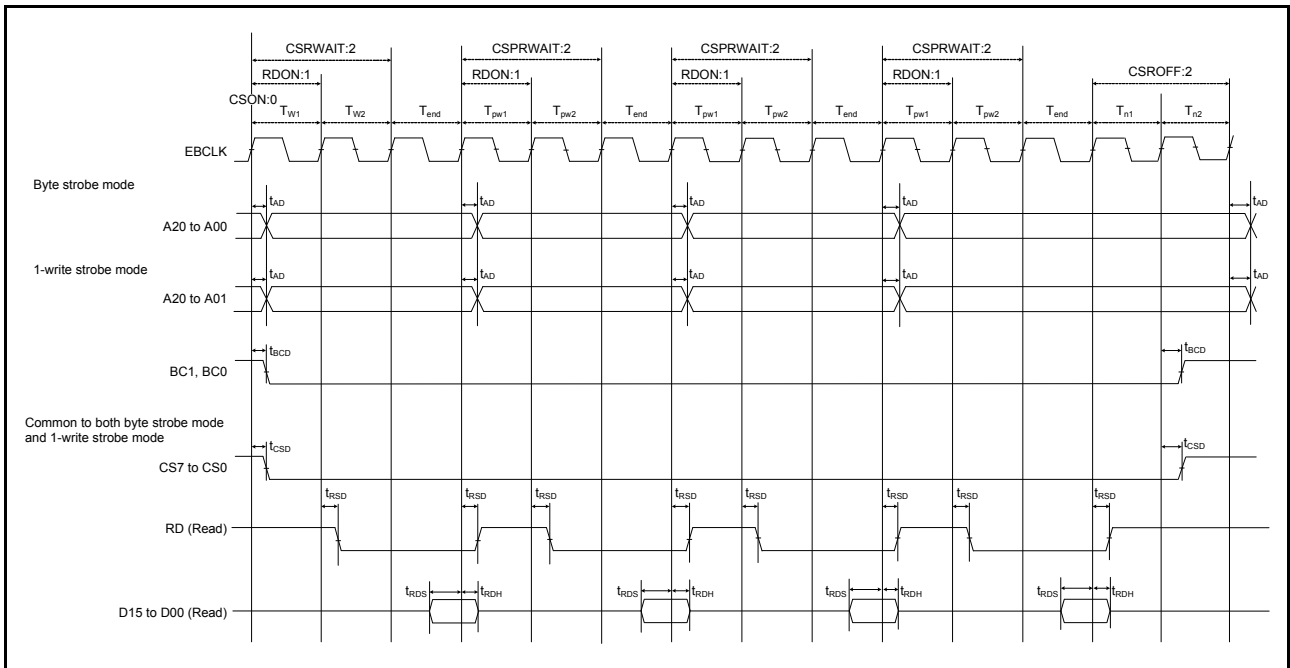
CSRWAIT:2
CSPRWAIT:2
CSPRWAIT:2
CSPRWAIT:2
RDON:1
RDON:1
RDON:1
RDON:1
CSROFF:2
CSON:0
$T_{W1}$ $T_{W2}$ $T_{end}$ $T_{pw1}$ $T_{pw2}$ $T_{end}$ $T_{pw1}$ $T_{pw2}$ $T_{end}$ $T_{pw1}$ $T_{pw2}$ $T_{end}$ $T_{n1}$ $T_{n2}$

EBCLK

Byte strobe mode
$t_{AD}$ $t_{AD}$ $t_{AD}$ $t_{AD}$ $t_{AD}$
A20 to A00

1-write strobe mode
$t_{AD}$ $t_{AD}$ $t_{AD}$ $t_{AD}$ $t_{AD}$
A20 to A01

$t_{BCD}$ $t_{BCD}$
BC1, BC0

Common to both byte strobe mode and 1-write strobe mode
$t_{CSD}$ $t_{CSD}$
CS7 to CS0

$t_{RSD}$ $t_{RSD}$ $t_{RSD}$ $t_{RSD}$ $t_{RSD}$ $t_{RSD}$ $t_{RSD}$ $t_{RSD}$
RD (Read)

$t_{RDS}$ $t_{RDH}$ $t_{RDS}$ $t_{RDH}$ $t_{RDS}$ $t_{RDH}$ $t_{RDS}$ $t_{RDH}$
D15 to D00 (Read)